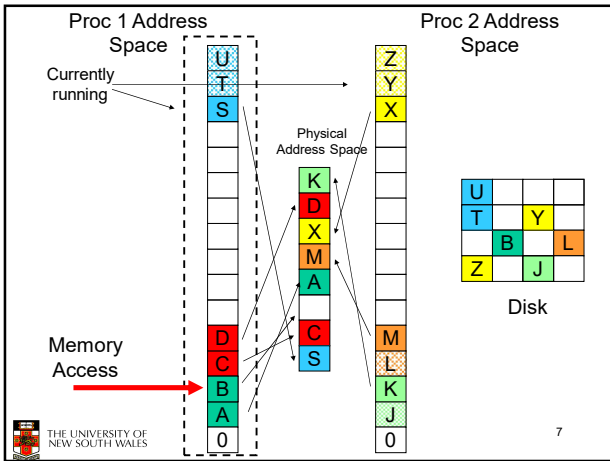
Proc 1 Address Space

Proc 2 Address Space

Currently running

U
T
S

D
C
B
A
0

Physical Address Space

K
D
X
M
A

C
S

Z
Y
X

M
L
K
J
0

| U | | | |
|---|---|---|---|
| T | | Y | |
| | B | | L |
| Z | | J | |

Disk

Memory Access

THE UNIVERSITY OF NEW SOUTH WALES

7